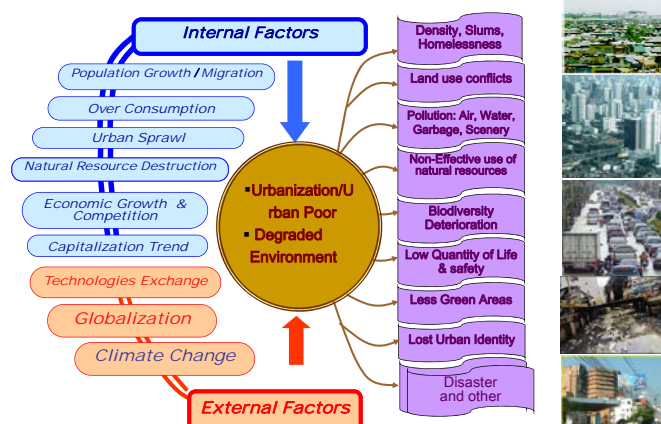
Internal Factors

Population Growth / Migration

Over Consumption

Urban Sprawl

Natural Resource Destruction

Economic Growth & Competition

Capitalization Trend

Technologies Exchange

Globalization

Climate Change

External Factors

▪Urbanization/Urban Poor
▪ Degraded Environment

Density, Slums, Homelessness

Land use conflicts

Pollution: Air, Water, Garbage, Scenery

Non-Effective use of natural resources

Biodiversity Deterioration

Low Quantity of Life & safety

Less Green Areas

Lost Urban Identity

Disaster and other